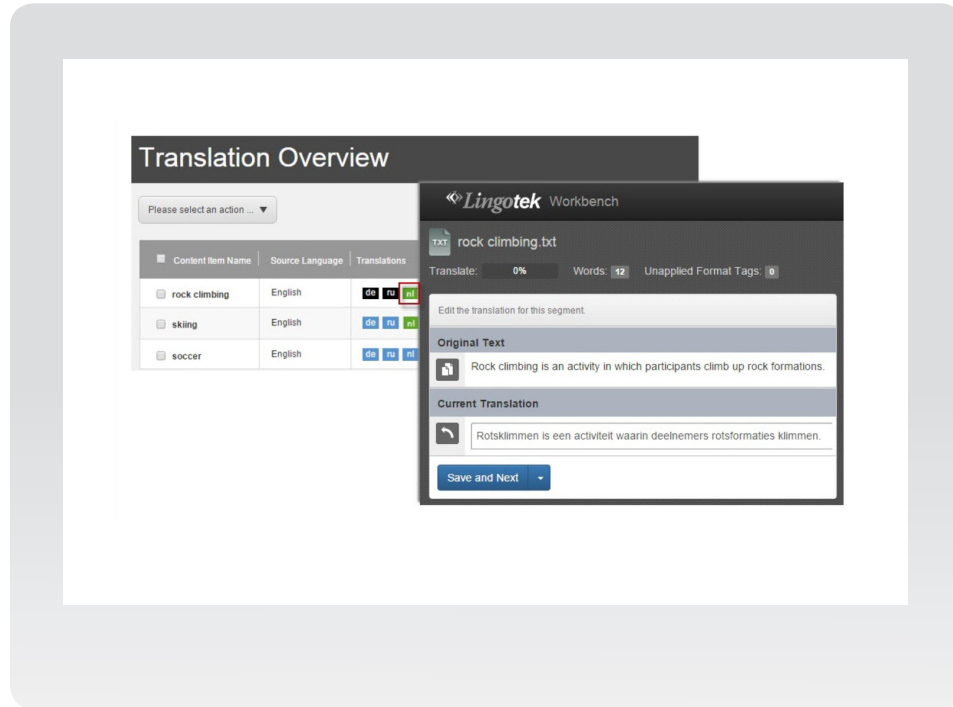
Translation Overview

Please select an action ... ▼

| Content Item Name | Source Language | Translations |
|---|---|---|
| rock climbing | English | de ru nl |
| skiing | English | de ru nl |
| soccer | English | de ru nl |

Lingotek Workbench

TXT rock climbing.txt

Translate: 0% Words: 12 Unapplied Format Tags: 0

Edit the translation for this segment.

Original Text

Rock climbing is an activity in which participants climb up rock formations.

Current Translation

Rotsklimmen is een activiteit waarin deelnemers rotsformaties klimmen.

Save and Next